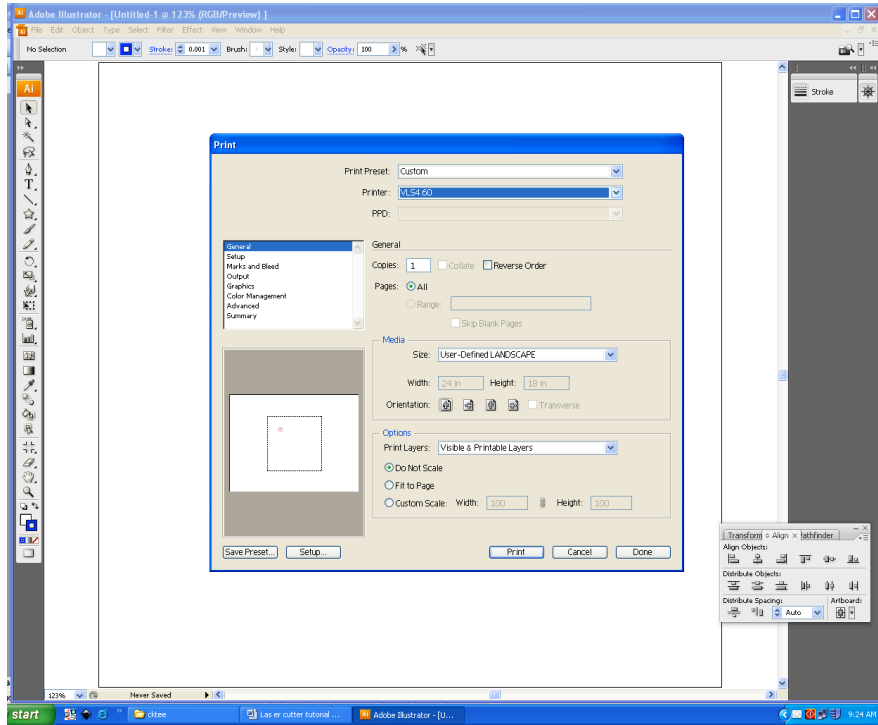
Adobe Illustrator - [Untitled-1 @ 123% (RGB/Preview) ]

File Edit Object Type Select Filter Effect View Window Help

No Selection Stroke: 0.001 Brush: Style: Opacity: 100 %

Ai

Stroke

Print

Print Preset: Custom

Printer: VLS4.60

PPD:

General
Setup
Marks and Bleed
Output
Graphics
Color Management
Advanced
Summary

General

Copies: 1 Collate Reverse Order

Pages: All

Range:

Skip Blank Pages

Media

Size: User-Defined LANDSCAPE

Width: 24 in Height: 18 in

Orientation: Transverse

Options

Print Layers: Visible & Printable Layers

Do Not Scale

Fit to Page

Custom Scale: Width: 100 Height: 100

Save Preset... Setup... Print Cancel Done

Transform Align × athfinder

Align Objects:

Distribute Objects:

Distribute Spacing: Artboard:

Auto

123% Never Saved

start ckt ee Las er cutter tutorial ... Adobe Illustrator - [U... 9:24 AM